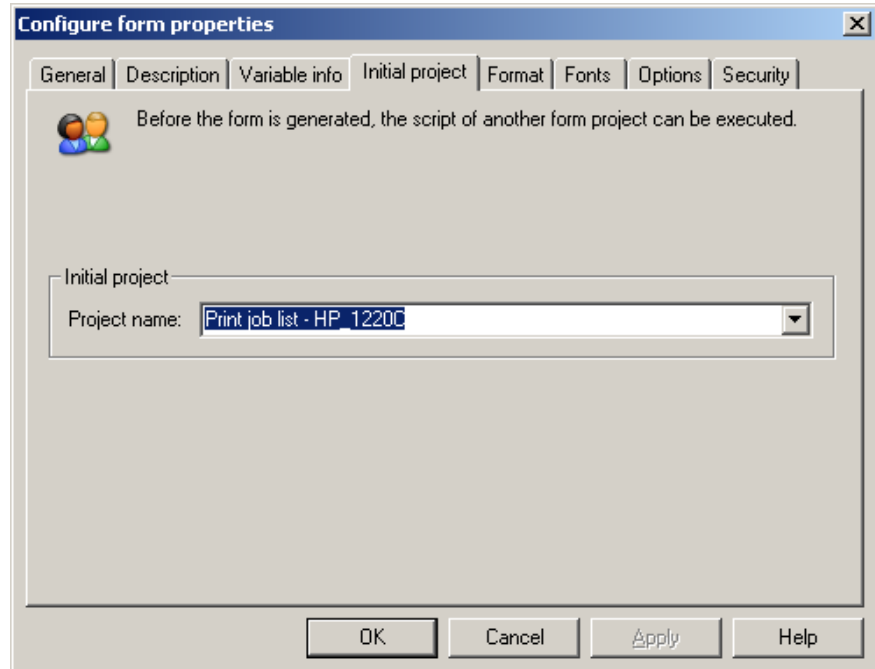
Configure form properties

General | Description | Variable info | Initial project | Format | Fonts | Options | Security

Before the form is generated, the script of another form project can be executed.

Initial project

Project name: Print job list - HP_1220C

OK | Cancel | Apply | Help